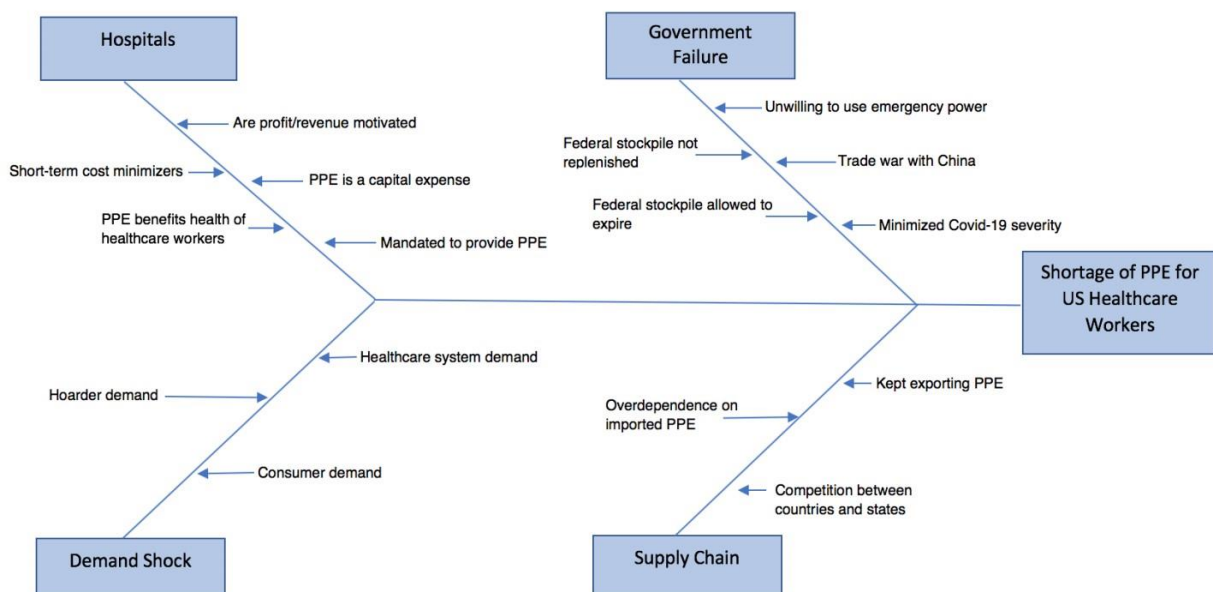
Hospitals

Are profit/revenue motivated

Short-term cost minimizers

PPE is a capital expense

PPE benefits health of healthcare workers

Mandated to provide PPE

Government Failure

Unwilling to use emergency power

Federal stockpile not replenished

Trade war with China

Federal stockpile allowed to expire

Minimized Covid-19 severity

Shortage of PPE for US Healthcare Workers

Healthcare system demand

Hoarder demand

Consumer demand

Demand Shock

Kept exporting PPE

Overdependence on imported PPE

Competition between countries and states

Supply Chain